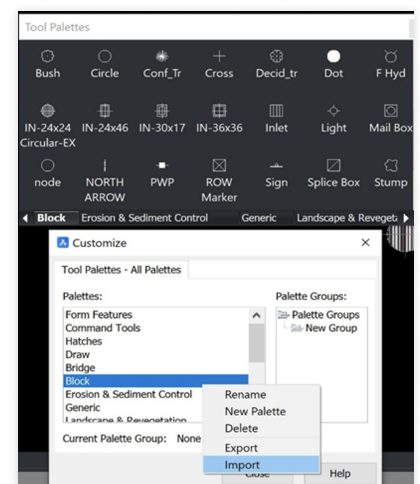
Tool Palettes

Bush Circle Conf_Tr Cross Decid_tr Dot F Hyd

IN-24x24 Circular-EX IN-24x46 IN-30x17 IN-36x36 Inlet Light Mail Box

node NORTH ARROW PWP ROW Marker Sign Splice Box Stump

Block Erosion & Sediment Control Generic Landscape & Revegeta

Customize

×

Tool Palettes - All Palettes

Palettes:

Form Features
Command Tools
Hatches
Draw
Bridge
Block
Erosion & Sediment Control
Generic
Landscape & Revegetation

Palette Groups:

Palette Groups
New Group

Rename
New Palette
Delete
Export
Import

Current Palette Group: None

Close

Help